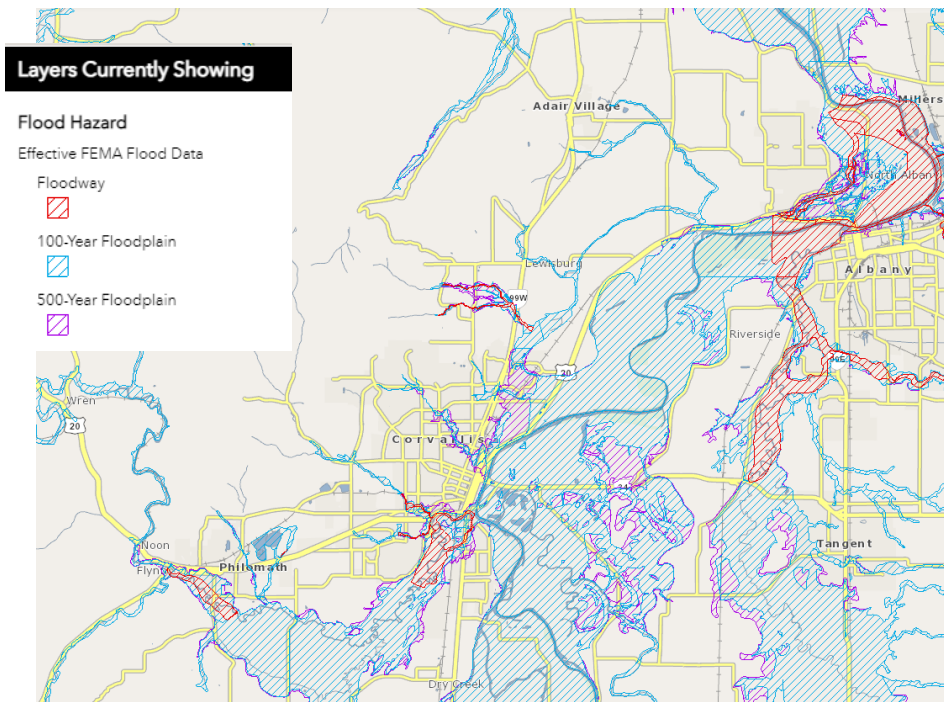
Layers Currently Showing

Flood Hazard

Effective FEMA Flood Data

Floodway

100-Year Floodplain

500-Year Floodplain

Adair Village

Millers

North Albany

Albany

Lewisburg

99W

20

Riverside

Wren

20

Corvallis

34

Noon

Flynn

Philomath

Tangent

Dry Creek